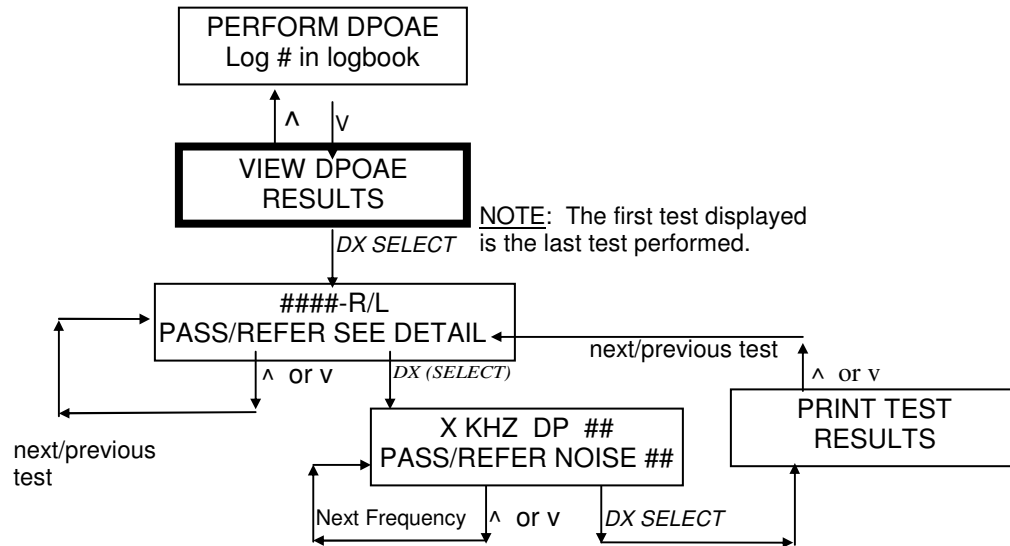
PERFORM DPOAE
Log # in logbook

^

v

VIEW DPOAE RESULTS

NOTE: The first test displayed is the last test performed.

DX SELECT

####-R/L
PASS/REFER SEE DETAIL

next/previous test

^ or v

^ or v

DX (SELECT)

PRINT TEST RESULTS

next/previous test

X KHZ DP ##
PASS/REFER NOISE ##

Next Frequency

^ or v

DX SELECT